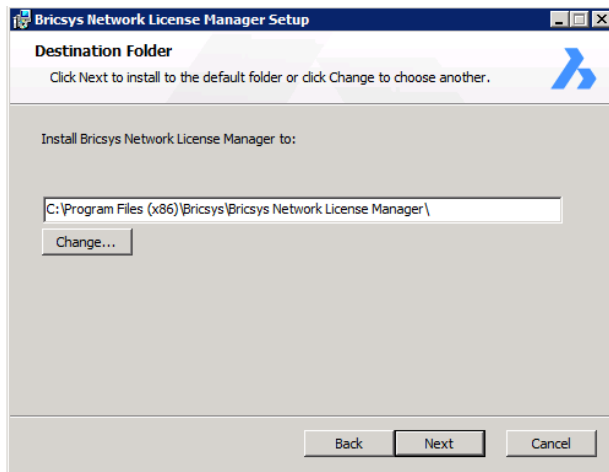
Bricsys Network License Manager Setup

Destination Folder

Click Next to install to the default folder or click Change to choose another.

Install Bricsys Network License Manager to:

C:\Program Files (x86)\Bricsys\Bricsys Network License Manager\

Change...

Back

Next

Cancel